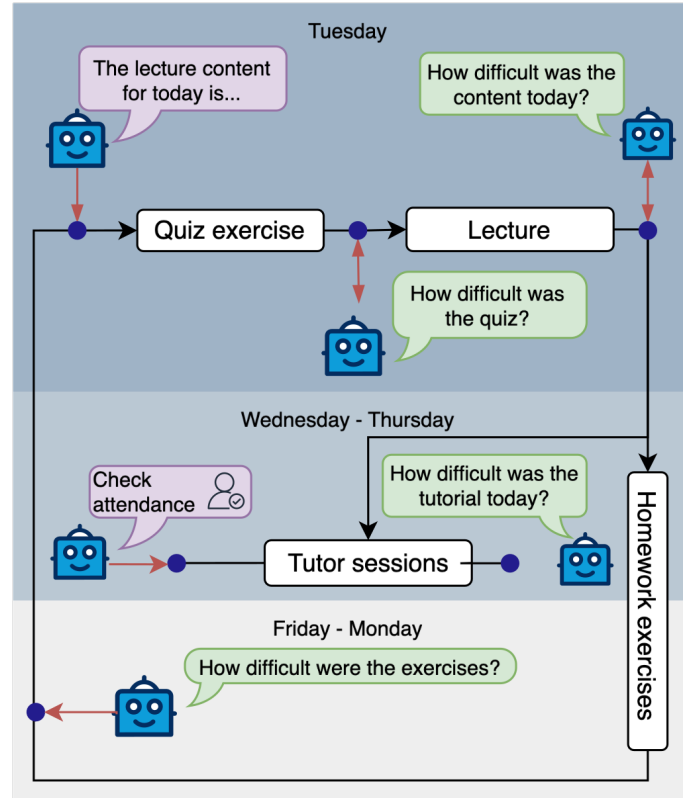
Tuesday

The lecture content for today is...

How difficult was the content today?

Quiz exercise

Lecture

How difficult was the quiz?

Wednesday - Thursday

Check attendance

How difficult was the tutorial today?

Tutor sessions

Homework exercises

Friday - Monday

How difficult were the exercises?